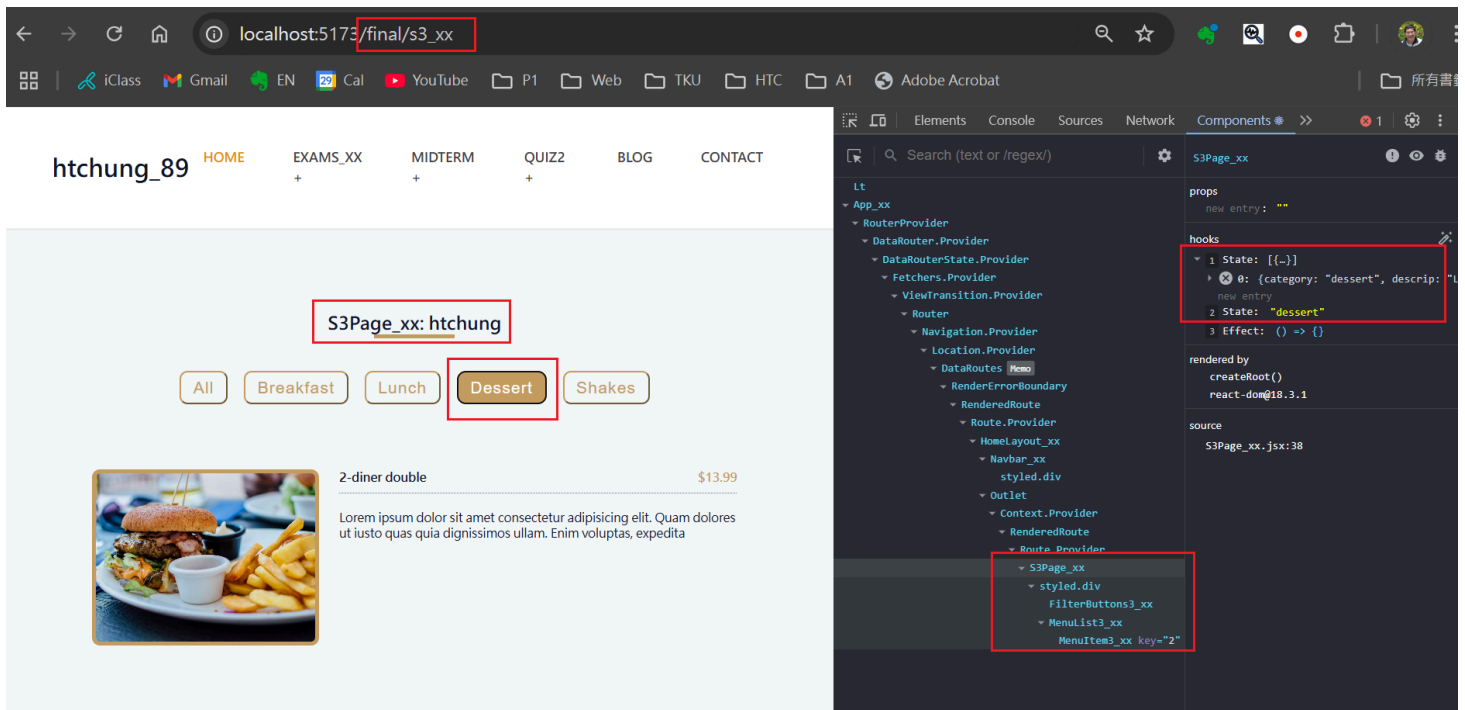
localhost:5173/final/s3_xx

iClass Gmail EN Cal YouTube P1 Web TKU HTC A1 Adobe Acrobat 所有書

htchung_89 HOME EXAMS_XX + MIDTERM + QUIZ2 + BLOG CONTACT

S3Page_xx: htchung

All Breakfast Lunch Dessert Shakes

2-diner double $13.99

Lorem ipsum dolor sit amet consectetur adipisicing elit. Quam dolores ut iusto quas quia dignissimos ullam. Enim voluptas, expedita

Elements Console Sources Network Components » 1

Search (text or /regex/)

Lt
App_xx
RouterProvider
DataRouter.Provider
DataRouterState.Provider
Fetchers.Provider
ViewTransition.Provider
Router
Navigation.Provider
Location.Provider
DataRoutes Memo
RenderErrorBoundary
RenderedRoute
Route.Provider
HomeLayout_xx
Navbar_xx
styled.div
Outlet
Context.Provider
RenderedRoute
Route.Provider
S3Page_xx
styled.div
FilterButtons3_xx
MenuList3_xx
MenuItem3_xx key="2"

S3Page_xx

props
new entry: ""

hooks
1 State: [{…}]
0: {category: "dessert", descrip: "L
new entry
2 State: "dessert"
3 Effect: () => {}

rendered by
createRoot()
react-dom@18.3.1

source
S3Page_xx.jsx:38